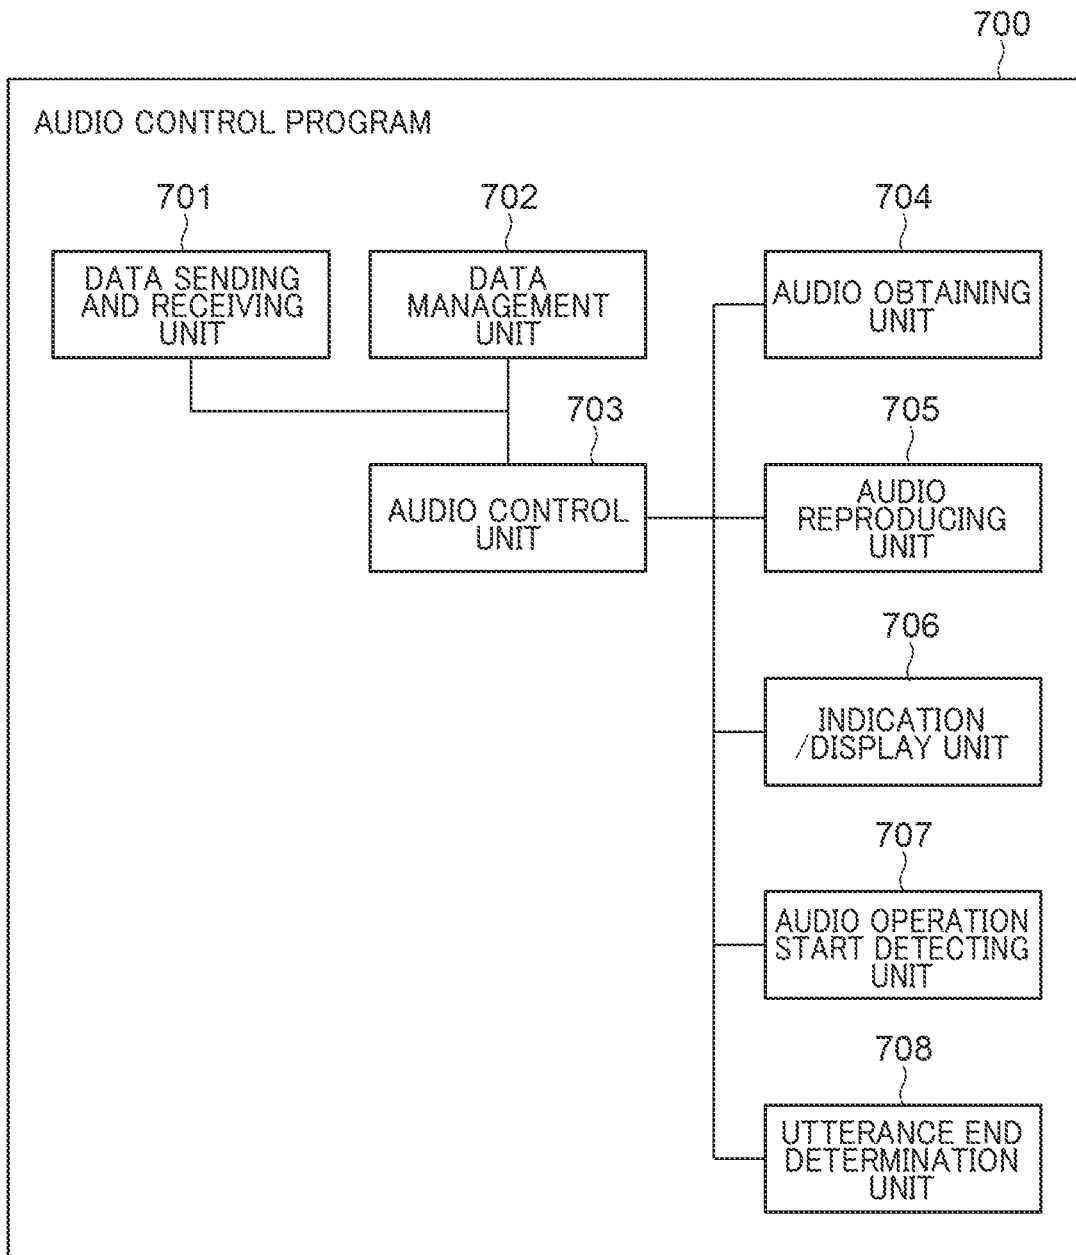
700

AUDIO CONTROL PROGRAM

701

DATA SENDING AND RECEIVING UNIT

702

DATA MANAGEMENT UNIT

704

AUDIO OBTAINING UNIT

703

AUDIO CONTROL UNIT

705

AUDIO REPRODUCING UNIT

706

INDICATION /DISPLAY UNIT

707

AUDIO OPERATION START DETECTING UNIT

708

UTTERANCE END DETERMINATION UNIT